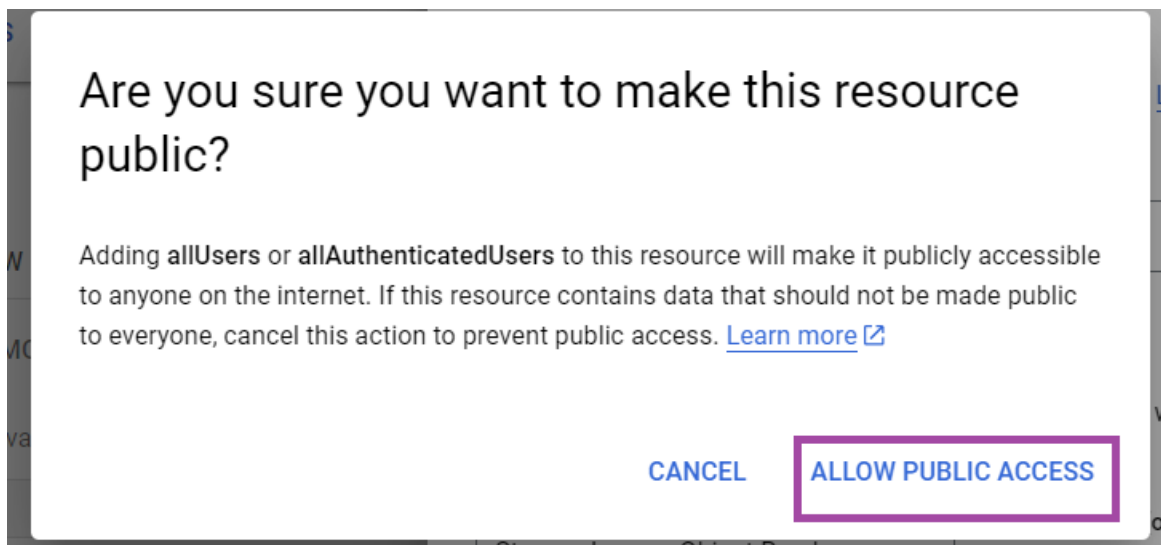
Are you sure you want to make this resource public?

Adding allUsers or allAuthenticatedUsers to this resource will make it publicly accessible to anyone on the internet. If this resource contains data that should not be made public to everyone, cancel this action to prevent public access. Learn more

CANCEL ALLOW PUBLIC ACCESS